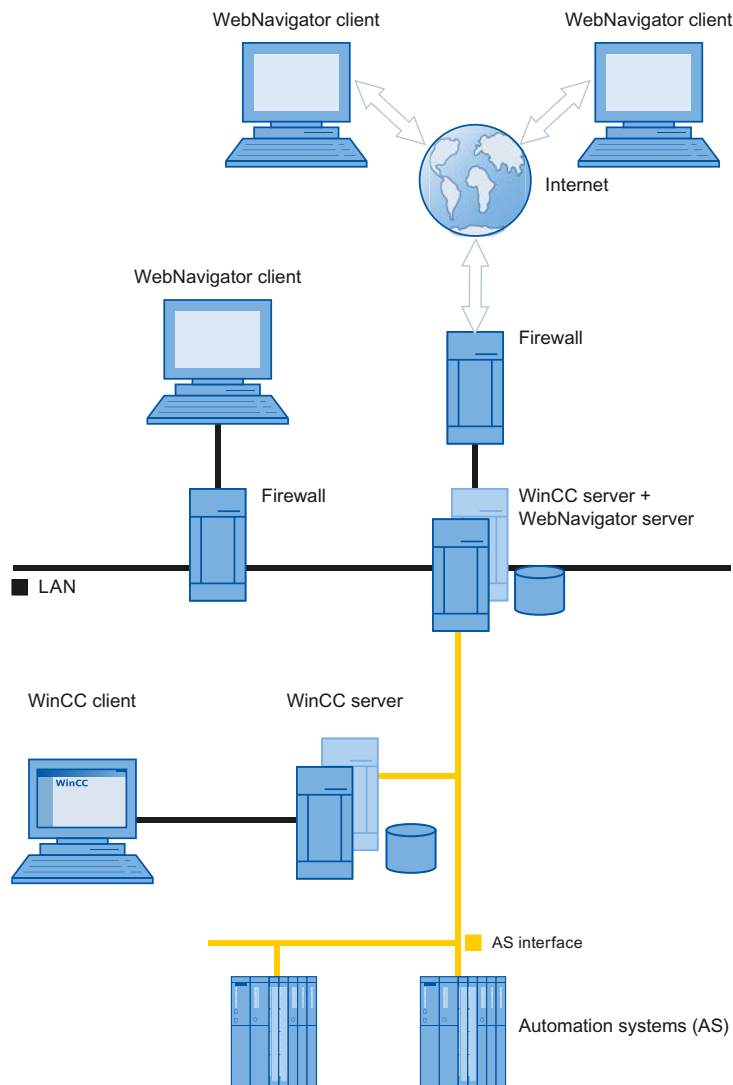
WebNavigator client

WebNavigator client

Internet

WebNavigator client

Firewall

Firewall

WinCC server + WebNavigator server

LAN

WinCC client

WinCC

WinCC server

AS interface

Automation systems (AS)